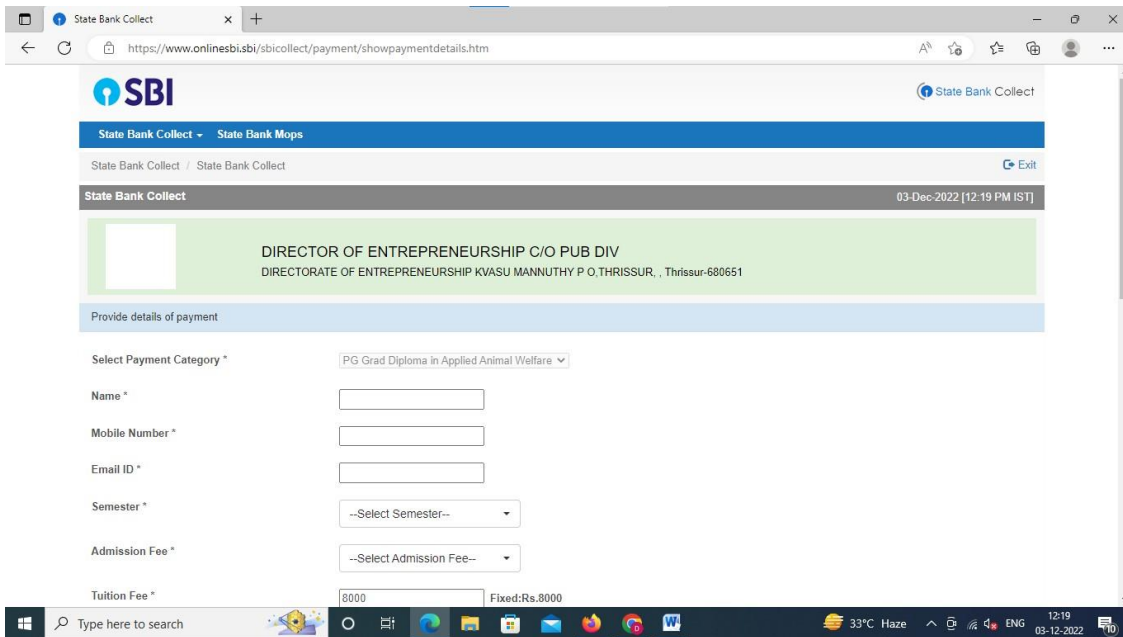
State Bank Collect ×

https://www.onlinesbi.sbi/sbicollect/payment/showpaymentdetails.htm

SBI

State Bank Collect

State Bank Collect ▾ State Bank Mops

State Bank Collect / State Bank Collect

Exit

State Bank Collect

03-Dec-2022 [12:19 PM IST]

DIRECTOR OF ENTREPRENEURSHIP C/O PUB DIV
DIRECTORATE OF ENTREPRENEURSHIP KVASU MANNUTHY P O,THRISSUR, , Thrissur-680651

Provide details of payment

Select Payment Category * PG Grad Diploma in Applied Animal Welfare

Name *

Mobile Number *

Email ID *

Semester * --Select Semester--

Admission Fee * --Select Admission Fee--

Tuition Fee * 8000 Fixed:Rs.8000

Type here to search

33°C Haze ENG 12:19 03-12-2022